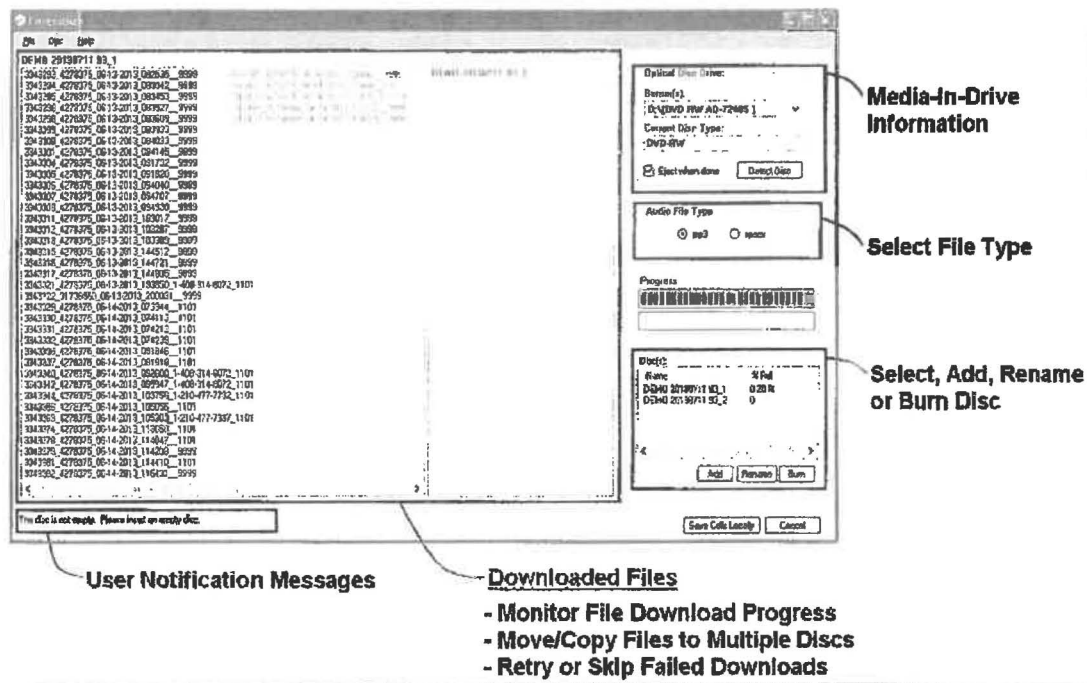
File Disc Help

DEMO 20130711 93_1

3343293_4278375_06-13-2013_082635__9999
3343294_4278375_06-13-2013_083042__9999
3343295_4278375_06-13-2013_083453__9999
3343296_4278375_06-13-2013_083527__9999
3343298_4278375_06-13-2013_083609__9999
3343299_4278375_06-13-2013_083922__9999
3343300_4278375_06-13-2013_084033__9999
3343301_4278375_06-13-2013_084145__9999
3343304_4278375_06-13-2013_091732__9999
3343305_4278375_06-13-2013_091820__9999
3343306_4278375_06-13-2013_094040__9999
3343307_4278375_06-13-2013_094707__9999
3343308_4278375_06-13-2013_094930__9999
3343311_4278375_06-13-2013_103017__9999
3343312_4278375_06-13-2013_103287__9999
3343313_4278375_06-13-2013_103989__9999
3343315_4278375_06-13-2013_144512__9999
3343316_4278375_06-13-2013_144721__9999
3343317_4278375_06-13-2013_144805__9999
3343321_4278375_06-13-2013_193850_1-408-314-8072_1101
3343322_31736950_06-13-2013_200031__9999
3343329_4278375_06-14-2013_072344__1101
3343330_4278375_06-14-2013_074113__1101
3343331_4278375_06-14-2013_074212__1101
3343332_4278375_06-14-2013_074235__1101
3343336_4278375_06-14-2013_081846__1101
3343337_4278375_06-14-2013_081910__1101
3343340_4278375_06-14-2013_092600_1-408-314-8072_1101
3343342_4278375_06-14-2013_093947_1-408-314-8072_1101
3343344_4278375_06-14-2013_103756_1-210-477-7232_1101
3343350_4278375_06-14-2013_105056__1101
3343353_4278375_06-14-2013_105303_1-210-477-7337_1101
3343374_4278375_06-14-2013_113050__1101
3343378_4278375_06-14-2013_114047__1101
3343379_4278375_06-14-2013_114200__9999
3343381_4278375_06-14-2013_114410__1101
3343382_4278375_06-14-2013_116430__9999

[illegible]

Optical Disc Drive:
Burner(s):
D:\ DVD RW AD-7240S 1
Current Disc Type:
DVD-RW
Eject when done
Detect Disc

Audio File Type
mp3
mpeg

Progress

Disc(s):
Name
% Full
DEMO 20130711 93_1
0.28 %
DEMO 20130711 93_2
0
Add
Rename
Burn

The disc is not empty. Please insert an empty disc.

Save Calls Locally
Cancel

Media-In-Drive Information

Select File Type

Select, Add, Rename or Burn Disc

User Notification Messages

Downloaded Files
- Monitor File Download Progress
- Move/Copy Files to Multiple Discs
- Retry or Skip Failed Downloads